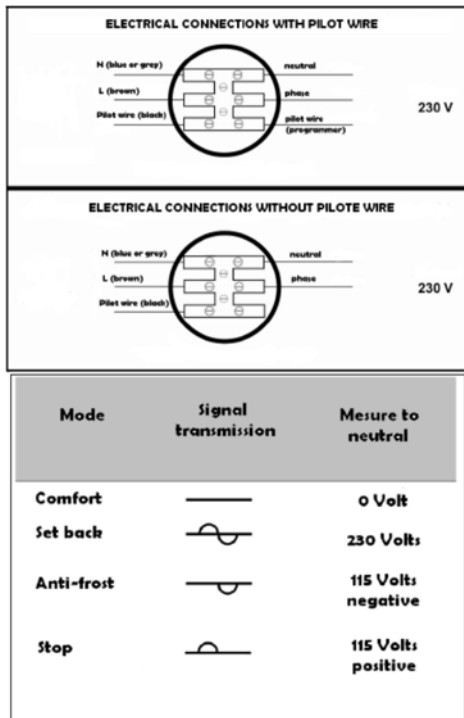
ELECTRICAL CONNECTIONS WITH PILOT WIRE

N (blue or grey)
L (brown)
Pilot wire (black)
neutral
phase
pilot wire (programmer)
230 V

ELECTRICAL CONNECTIONS WITHOUT PILOTE WIRE

N (blue or grey)
L (brown)
Pilot wire (black)
neutral
phase
230 V

| Mode | Signal transmission | Mesure to neutral |
|---|---|---|
| Comfort | | 0 Volt |
| Set back | | 230 Volts |
| Anti-frost | | 115 Volts negative |
| Stop | | 115 Volts positive |